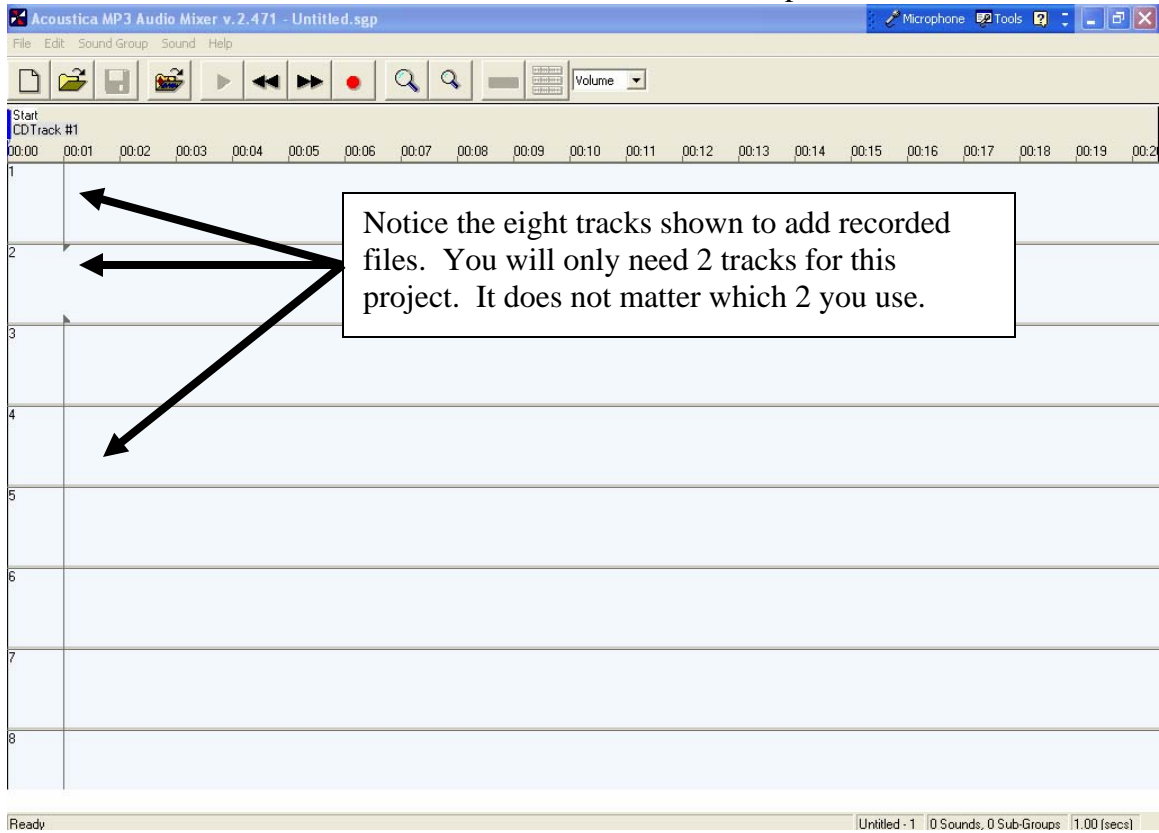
Acoustica MP3 Audio Mixer v.2.471 - Untitled.sgp

Microphone Tools

File Edit Sound Group Sound Help

Volume

Start
CDTrack #1

00:00 00:01 00:02 00:03 00:04 00:05 00:06 00:07 00:08 00:09 00:10 00:11 00:12 00:13 00:14 00:15 00:16 00:17 00:18 00:19 00:2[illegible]

1

2

3

4

5

6

7

8

Notice the eight tracks shown to add recorded files. You will only need 2 tracks for this project. It does not matter which 2 you use.

Ready

Untitled - 1 0 Sounds, 0 Sub-Groups 1.00 (secs)